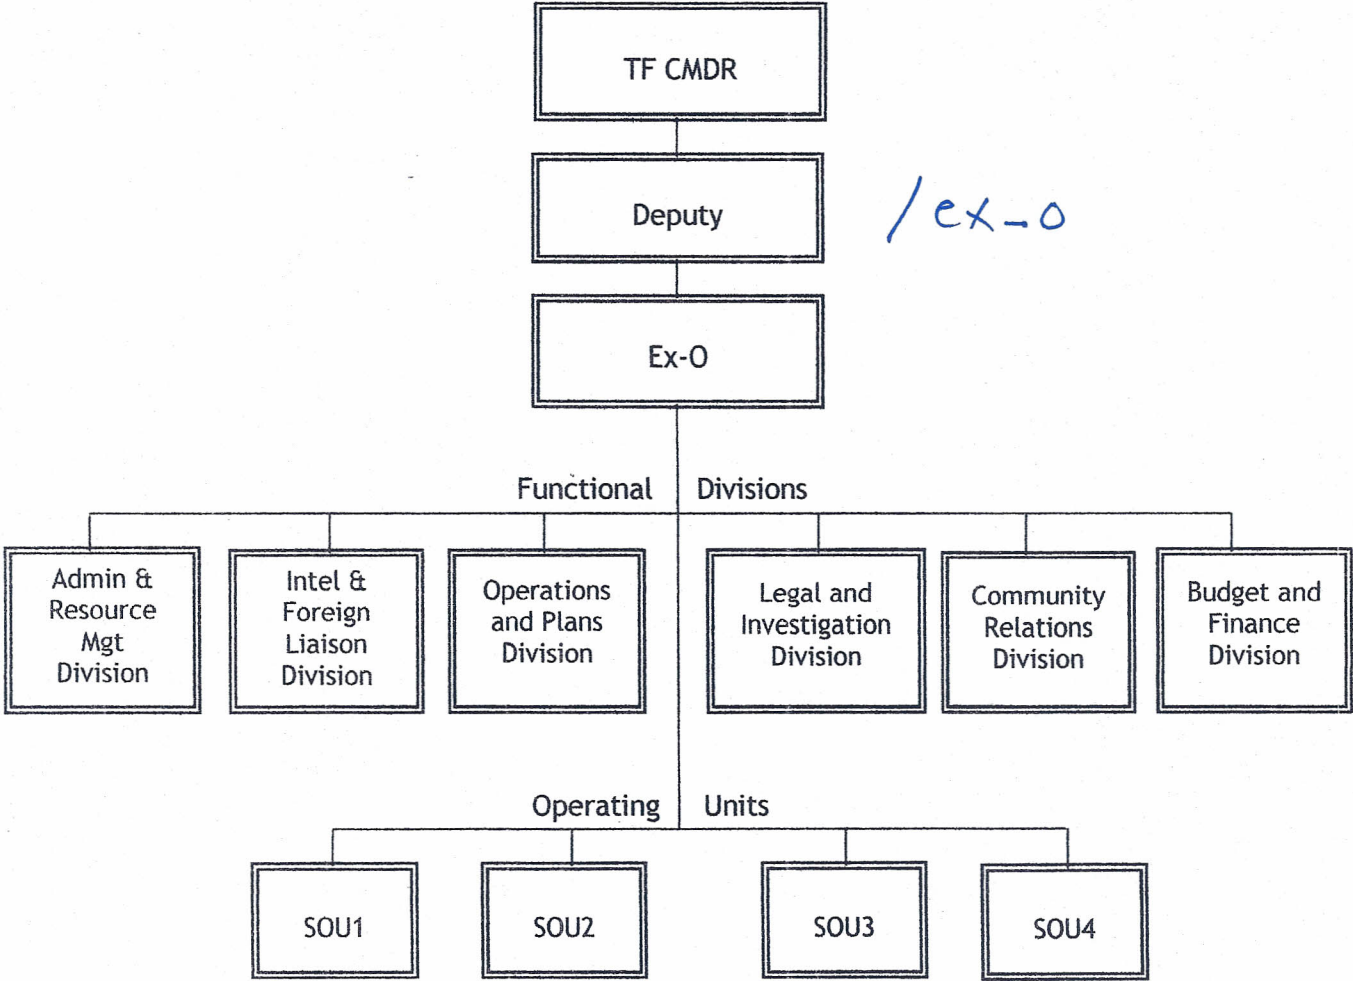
TF CMDR

Deputy

/ex-o

Ex-O

Functional Divisions

Admin & Resource Mgt Division

Intel & Foreign Liaison Division

Operations and Plans Division

Legal and Investigation Division

Community Relations Division

Budget and Finance Division

Operating Units

SOU1

SOU2

SOU3

SOU4